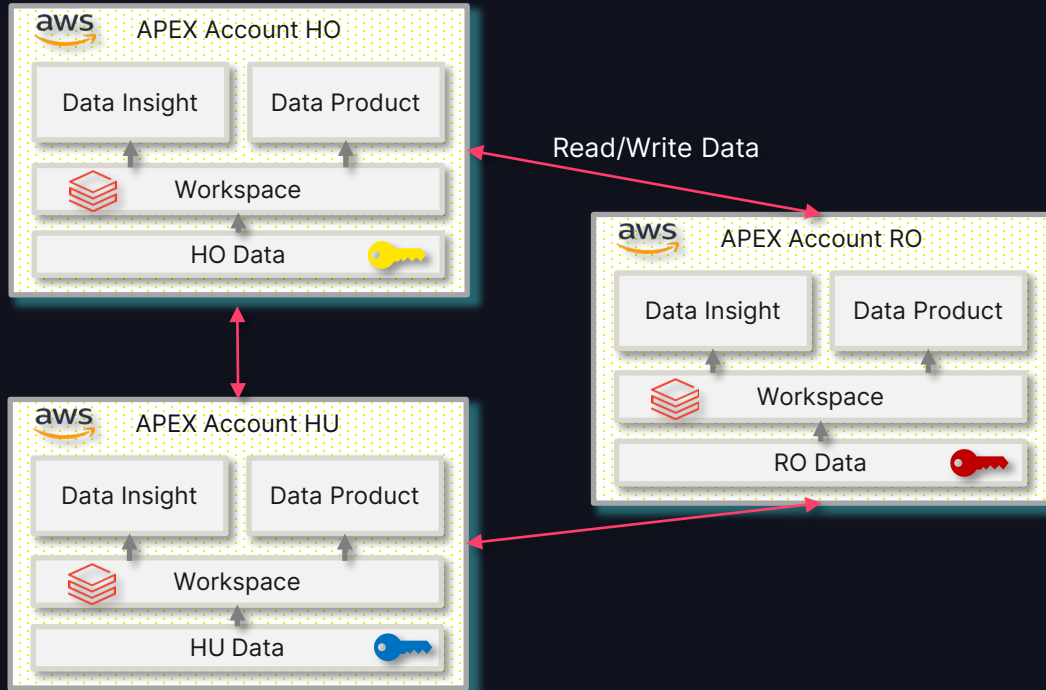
aws
APEX Account HO

Data Insight

Data Product

Workspace

HO Data

Read/Write Data

aws
APEX Account RO

Data Insight

Data Product

Workspace

RO Data

aws
APEX Account HU

Data Insight

Data Product

Workspace

HU Data